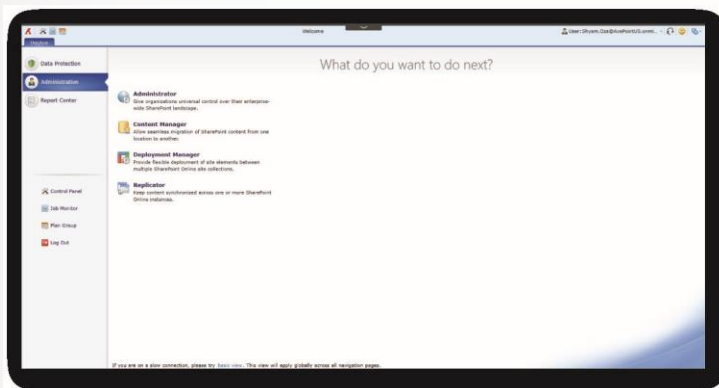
Welcome

User: Dhyam.Oza@AvePointUS.onmi...

Data Protection

Administration

Report Center

What do you want to do next?

Administrator
Give organizations universal control over their enterprise-wide SharePoint landscape.

Content Manager
Allow seamless migration of SharePoint content from one location to another.

Deployment Manager
Provide flexible deployment of site elements between multiple SharePoint Online site collections.

Replicator
Keep content synchronized across one or more SharePoint Online instances.

Control Panel

Job Monitor

Plan Group

Log Out

If you are on a slow connection, please try basic view. This view will apply globally across all navigation pages.